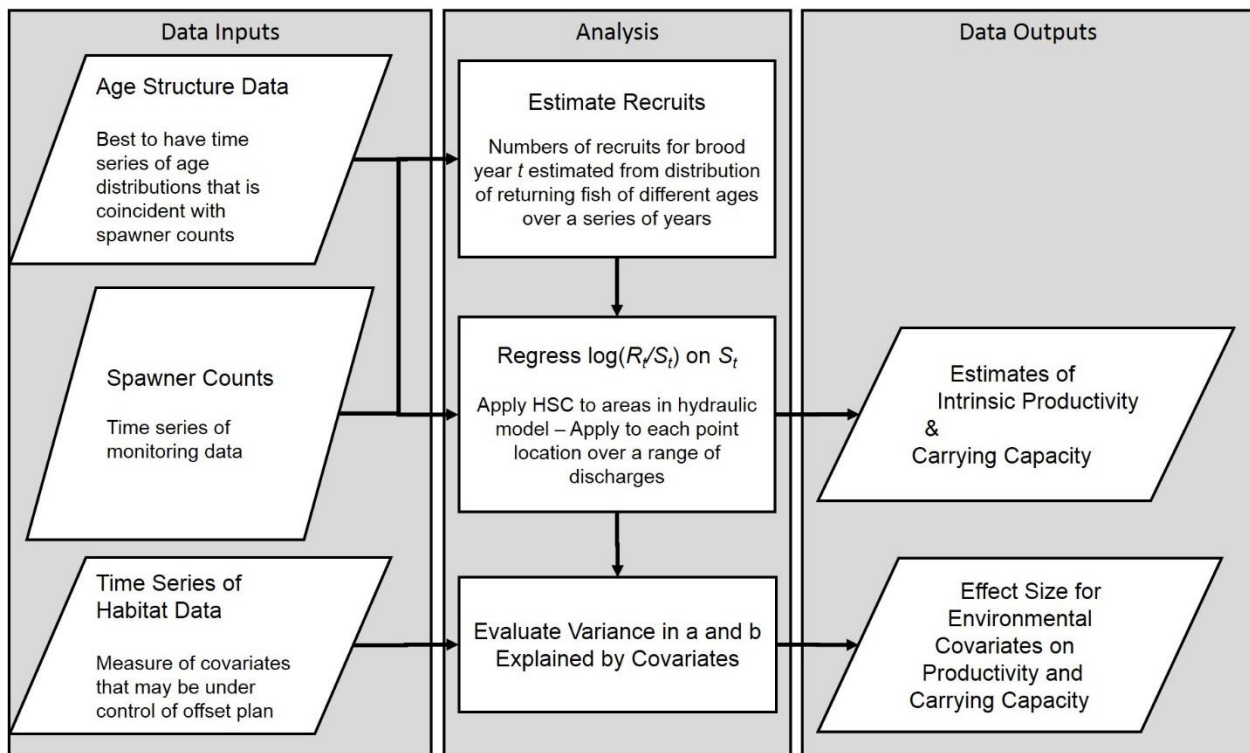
Data Inputs

Analysis

Data Outputs

Age Structure Data

Best to have time series of age distributions that is coincident with spawner counts

Estimate Recruits

Numbers of recruits for brood year $t$ estimated from distribution of returning fish of different ages over a series of years

Spawner Counts

Time series of monitoring data

Regress $\log(R_t/S_t)$ on $S_t$

Apply HSC to areas in hydraulic model – Apply to each point location over a range of discharges

Estimates of Intrinsic Productivity & Carrying Capacity

Time Series of Habitat Data

Measure of covariates that may be under control of offset plan

Evaluate Variance in a and b Explained by Covariates

Effect Size for Environmental Covariates on Productivity and Carrying Capacity